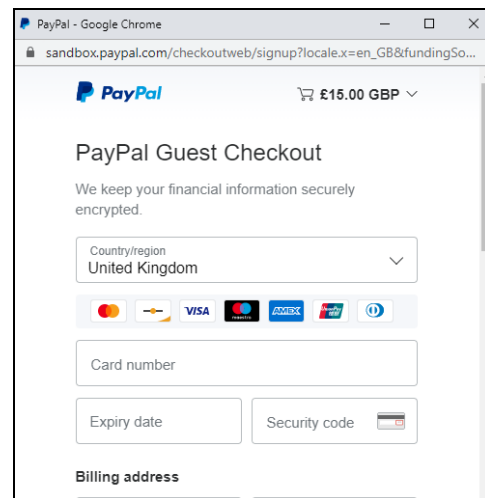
PayPal - Google Chrome

sandbox.paypal.com/checkoutweb/signup?locale.x=en_GB&fundingSo...

PayPal

£15.00 GBP

PayPal Guest Checkout

We keep your financial information securely encrypted.

Country/region
United Kingdom

VISA

maestro

AMEX

Card number

Expiry date

Security code

Billing address